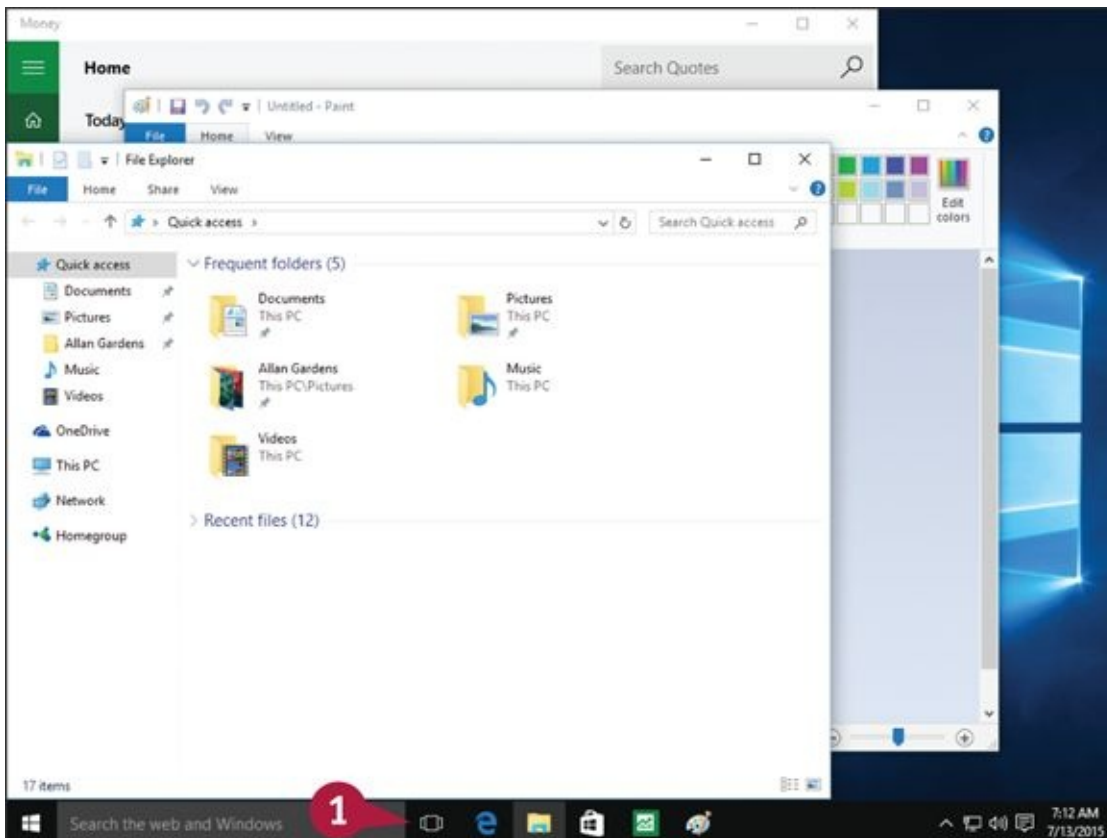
Money

Home

Search Quotes

Today

Untitled - Paint

File Home View

Edit colors

File Explorer

File Home Share View

Quick access >

Search Quick access

Quick access

Documents

Pictures

Allan Gardens

Music

Videos

OneDrive

This PC

Network

Homegroup

Frequent folders (5)

Documents
This PC

Pictures
This PC

Allan Gardens
This PC\Pictures

Music
This PC

Videos
This PC

Recent files (12)

17 items

Search the web and Windows

1

7:12 AM
7/13/2015